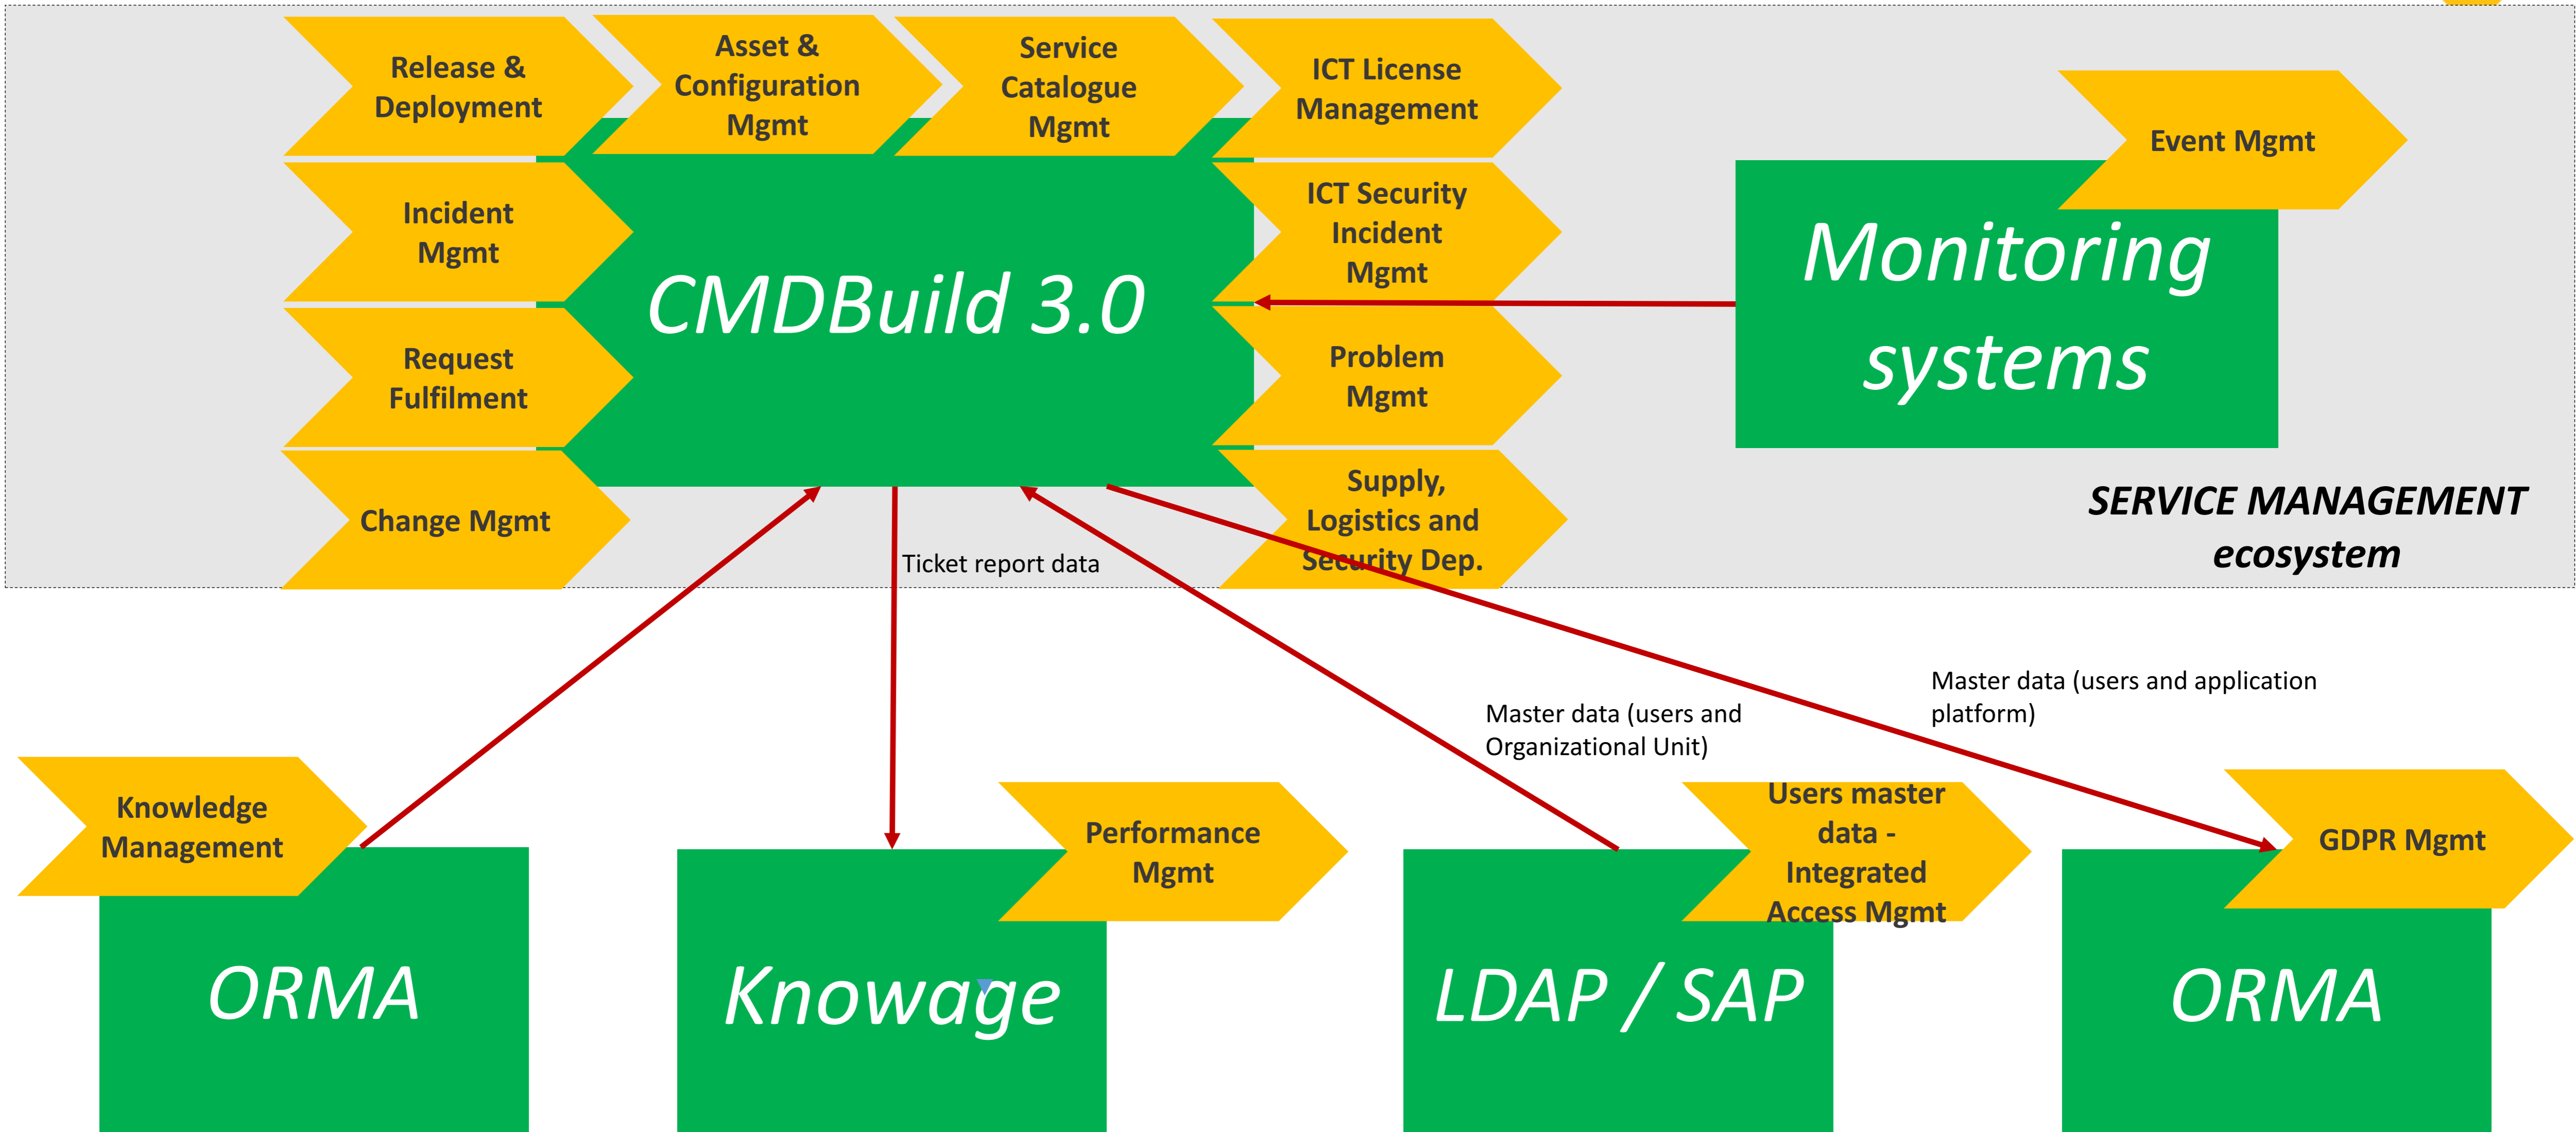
Release & Deployment

Asset & Configuration Mgmt

Service Catalogue Mgmt

ICT License Management

Event Mgmt

Incident Mgmt

CMDBuild 3.0

ICT Security Incident Mgmt

Monitoring systems

Request Fulfilment

Problem Mgmt

Change Mgmt

Supply, Logistics and Security Dep.

SERVICE MANAGEMENT ecosystem

Ticket report data

Master data (users and application platform)

Master data (users and Organizational Unit)

Knowledge Management

Performance Mgmt

Users master data - Integrated Access Mgmt

GDPR Mgmt

ORMA

Knowage

LDAP / SAP

ORMA